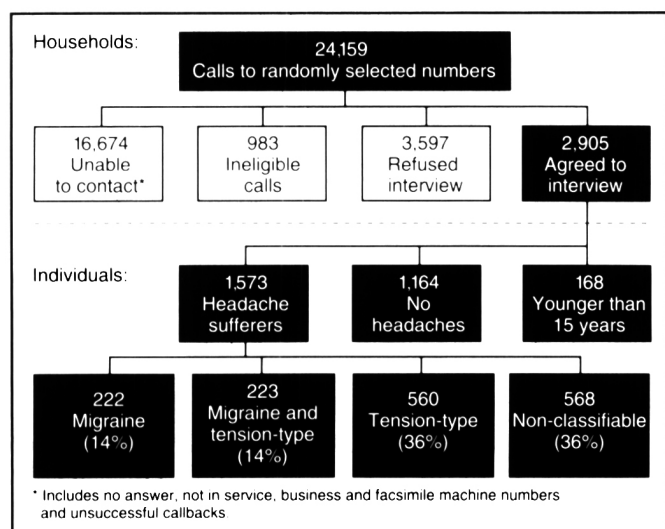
Households:

24,159
Calls to randomly selected numbers

16,674
Unable to contact*

983
Ineligible calls

3,597
Refused interview

2,905
Agreed to interview

Individuals:

1,573
Headache sufferers

1,164
No headaches

168
Younger than 15 years

222
Migraine
(14%)

223
Migraine and tension-type
(14%)

560
Tension-type
(36%)

568
Non-classifiable
(36%)

* Includes no answer, not in service, business and facsimile machine numbers and unsuccessful callbacks.